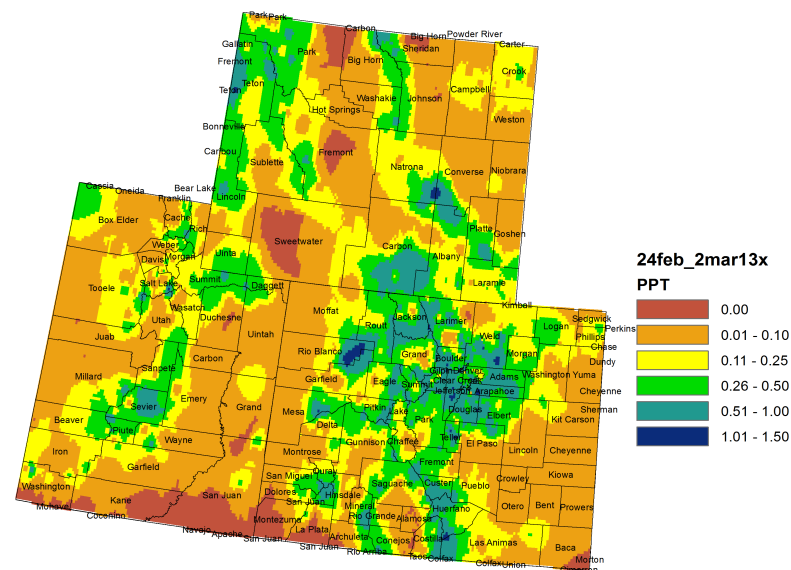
Park
Perk
Carbon
Big Horn
Powder River
Carter
Gallatin
Sheridan
Fremont
Park
Big Horn
Crook
Teton
Teton
Washakie
Johnson
Campbell
Hot Springs
Bonneville
Weston
Caribou
Fremont
Sublette
Natrona
Converse
Niobrara
Cassia
Oneida
Bear Lake
Franklin
Lincoln
Box Elder
Cache
Rich
Sweetwater
Carbon
Platte
Goshen
Weber
Davis
Morgan
Uinta
Albany
Summit
Laramie
Tooele
Salt Lake
Daggett
Kimball
Wasatch
Utah
Duchesne
Moffat
Jackson
Larimer
Logan
Sedgwick
Perkins
Routt
Weld
Phillips
Chase
Juab
Uintah
Rio Blanco
Grand
Boulder
Morgan
Dundy
Carbon
Gilpin
Denver
Sanpete
Garfield
Eagle
Summit
Clear Creek
Adams
Washington
Yuma
Millard
Jefferson
Arapahoe
Cheyenne
Emery
Grand
Pitkin
Lake
Douglas
Elbert
Sevier
Mesa
Park
Kit Carson
Sherman
Beaver
Piute
Delta
Wayne
Gunnison
Chaffee
Teller
El Paso
Lincoln
Cheyenne
Iron
Garfield
Montrose
Fremont
Ouray
San Miguel
Saguache
Custer
Pueblo
Crowley
Kiowa
Washington
Dolores
Hinsdale
Otero
Bent
Prowers
Kane
San Juan
Mineral
Mohave
Coconino
Rio Grande
Alamosa
Huerfano
Montezuma
Navajo
Apache
San Juan
La Plata
Archuleta
Conejos
Costilla
Las Animas
Baca
San Juan
Rio Arriba
Taos
Colfax
Colfax
Union
Morton
24feb_2mar13x
PPT
0.00
0.01 - 0.10
0.11 - 0.25
0.26 - 0.50
0.51 - 1.00
1.01 - 1.50